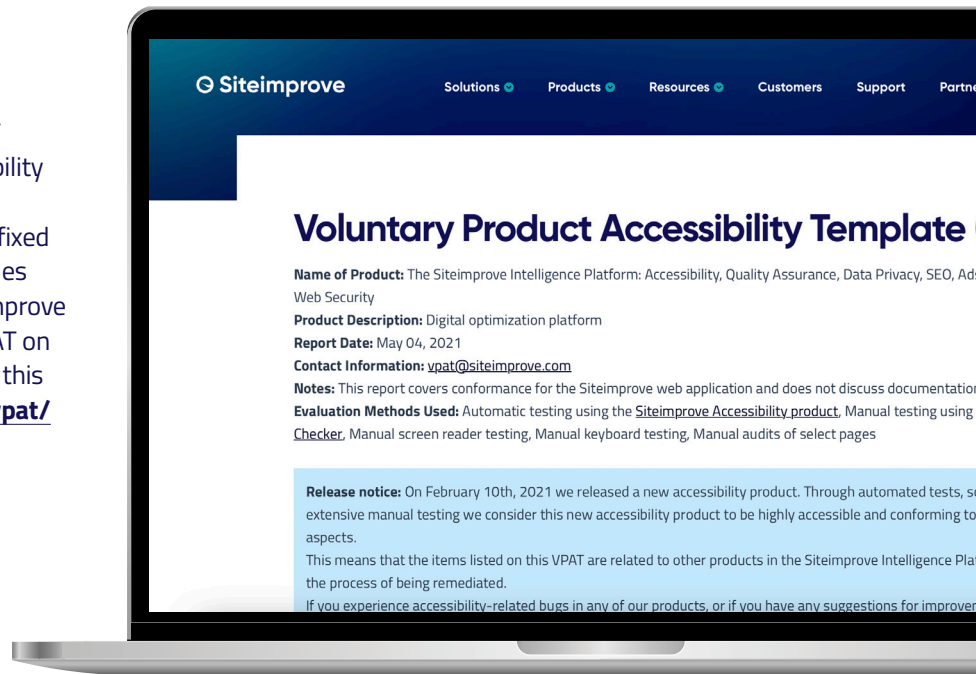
bility

fixed
es
nprove
AT on
this
vpat/

Siteimprove

Solutions Products Resources Customers Support Partne

Voluntary Product Accessibility Template

Name of Product: The Siteimprove Intelligence Platform: Accessibility, Quality Assurance, Data Privacy, SEO, Ad Web Security

Product Description: Digital optimization platform

Report Date: May 04, 2021

Contact Information: vpat@siteimprove.com

Notes: This report covers conformance for the Siteimprove web application and does not discuss documentatio

Evaluation Methods Used: Automatic testing using the Siteimprove Accessibility product, Manual testing using Checker, Manual screen reader testing, Manual keyboard testing, Manual audits of select pages

Release notice: On February 10th, 2021 we released a new accessibility product. Through automated tests, s extensive manual testing we consider this new accessibility product to be highly accessible and conforming to aspects.

This means that the items listed on this VPAT are related to other products in the Siteimprove Intelligence Pla the process of being remediated.

If you experience accessibility-related bugs in any of our products, or if you have any suggestions for improve